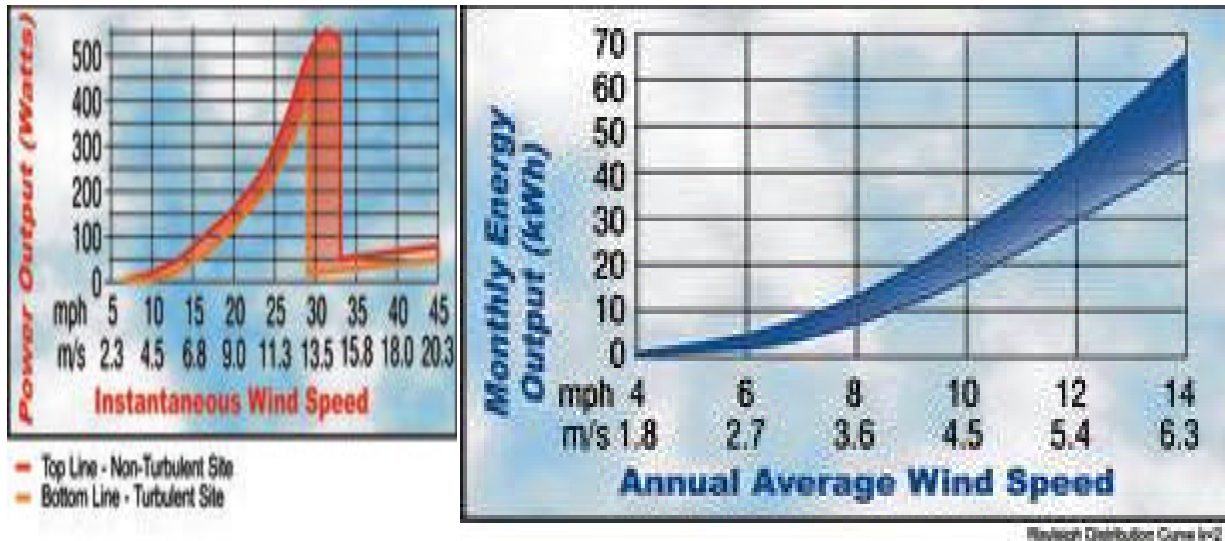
Power Output (Watts)

500
400
300
200
100
0

mph 5 10 15 20 25 30 35 40 45
m/s 2.3 4.5 6.8 9.0 11.3 13.5 15.8 18.0 20.3

Instantaneous Wind Speed

Top Line - Non-Turbulent Site
Bottom Line - Turbulent Site

Monthly Energy Output (kWh)

70
60
50
40
30
20
10
0

mph 4 6 8 10 12 14
m/s 1.8 2.7 3.6 4.5 5.4 6.3

Annual Average Wind Speed

Rayleigh Distribution Curve k=2